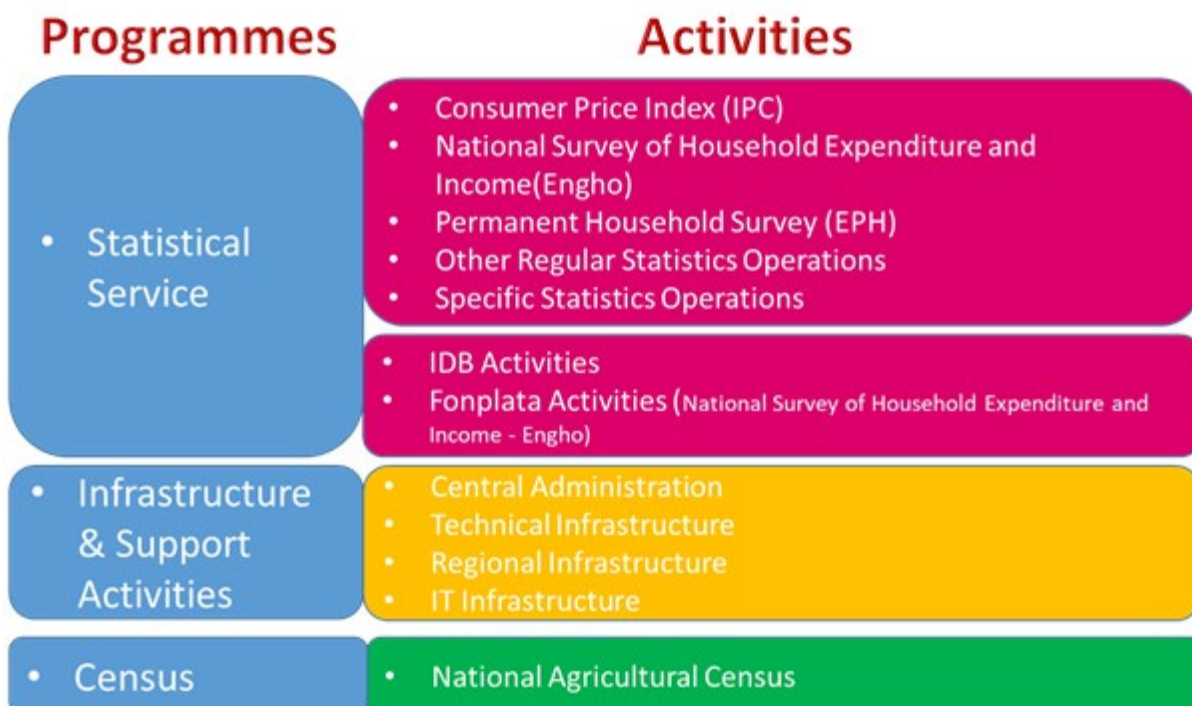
Programmes

Activities

• Statistical Service

• Consumer Price Index (IPC)
• National Survey of Household Expenditure and Income(Engho)
• Permanent Household Survey (EPH)
• Other Regular Statistics Operations
• Specific Statistics Operations

• IDB Activities
• Fonplata Activities (National Survey of Household Expenditure and Income - Engho)

• Infrastructure & Support Activities

• Central Administration
• Technical Infrastructure
• Regional Infrastructure
• IT Infrastructure

• Census

• National Agricultural Census